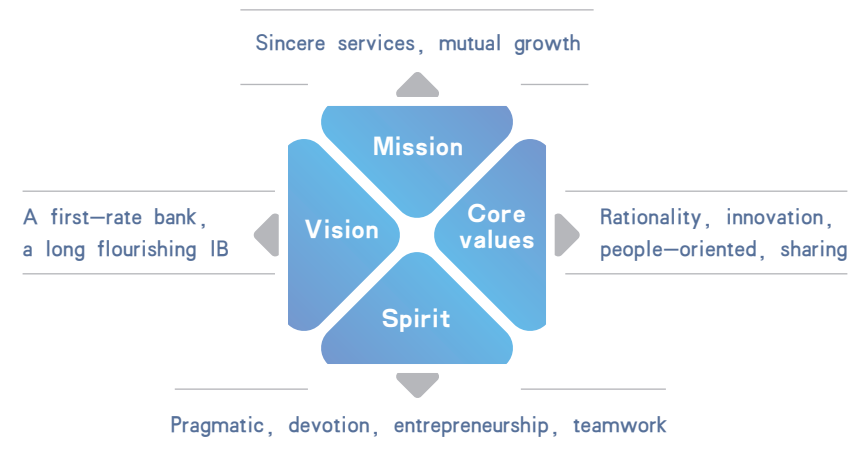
Sincere services, mutual growth

Mission

A first—rate bank,
a long flourishing IB

Vision

Core
values

Rationality, innovation,
people—oriented, sharing

Spirit

Pragmatic, devotion, entrepreneurship, teamwork